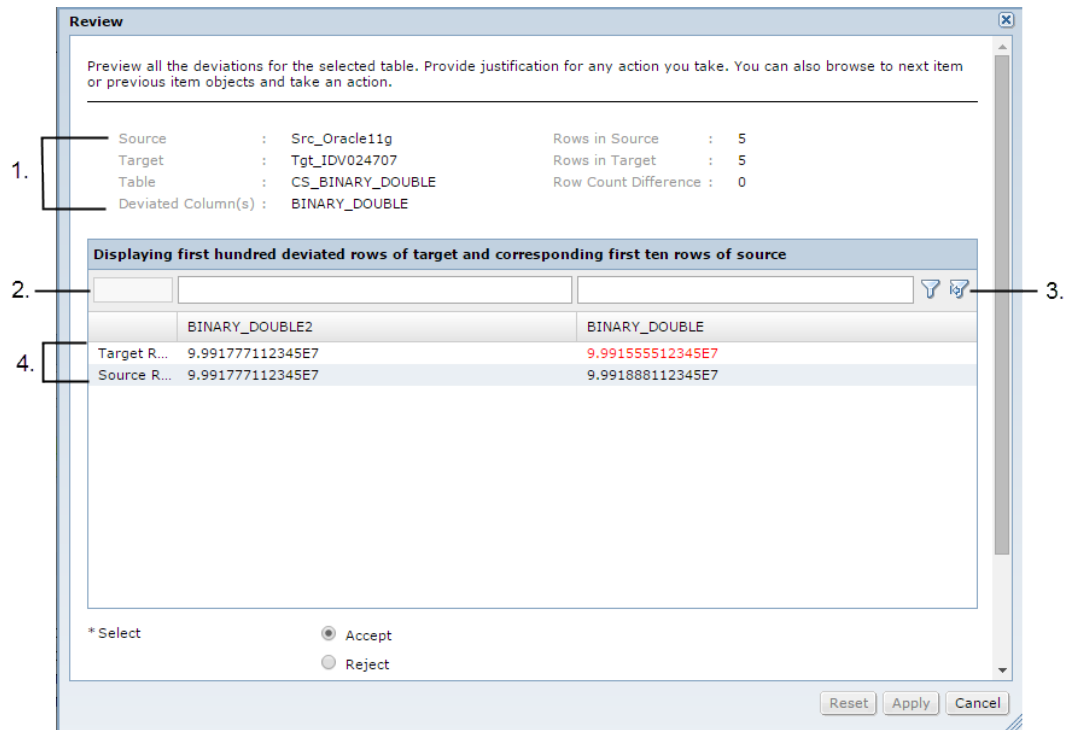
Review

Preview all the deviations for the selected table. Provide justification for any action you take. You can also browse to next item or previous item objects and take an action.

1.

| | | | | | |
|---|---|---|---|---|---|
| Source | : | Src_Oracle11g | Rows in Source | : | 5 |
| Target | : | Tgt_IDV024707 | Rows in Target | : | 5 |
| Table | : | CS_BINARY_DOUBLE | Row Count Difference | : | 0 |
| Deviated Column(s) | : | BINARY_DOUBLE | | | |

Displaying first hundred deviated rows of target and corresponding first ten rows of source

2.

3.

4.

| | BINARY_DOUBLE2 | BINARY_DOUBLE |
|---|---|---|
| Target R... | 9.991777112345E7 | 9.991555512345E7 |
| Source R... | 9.991777112345E7 | 9.991888112345E7 |

* Select

Accept

Reject

Reset Apply Cancel